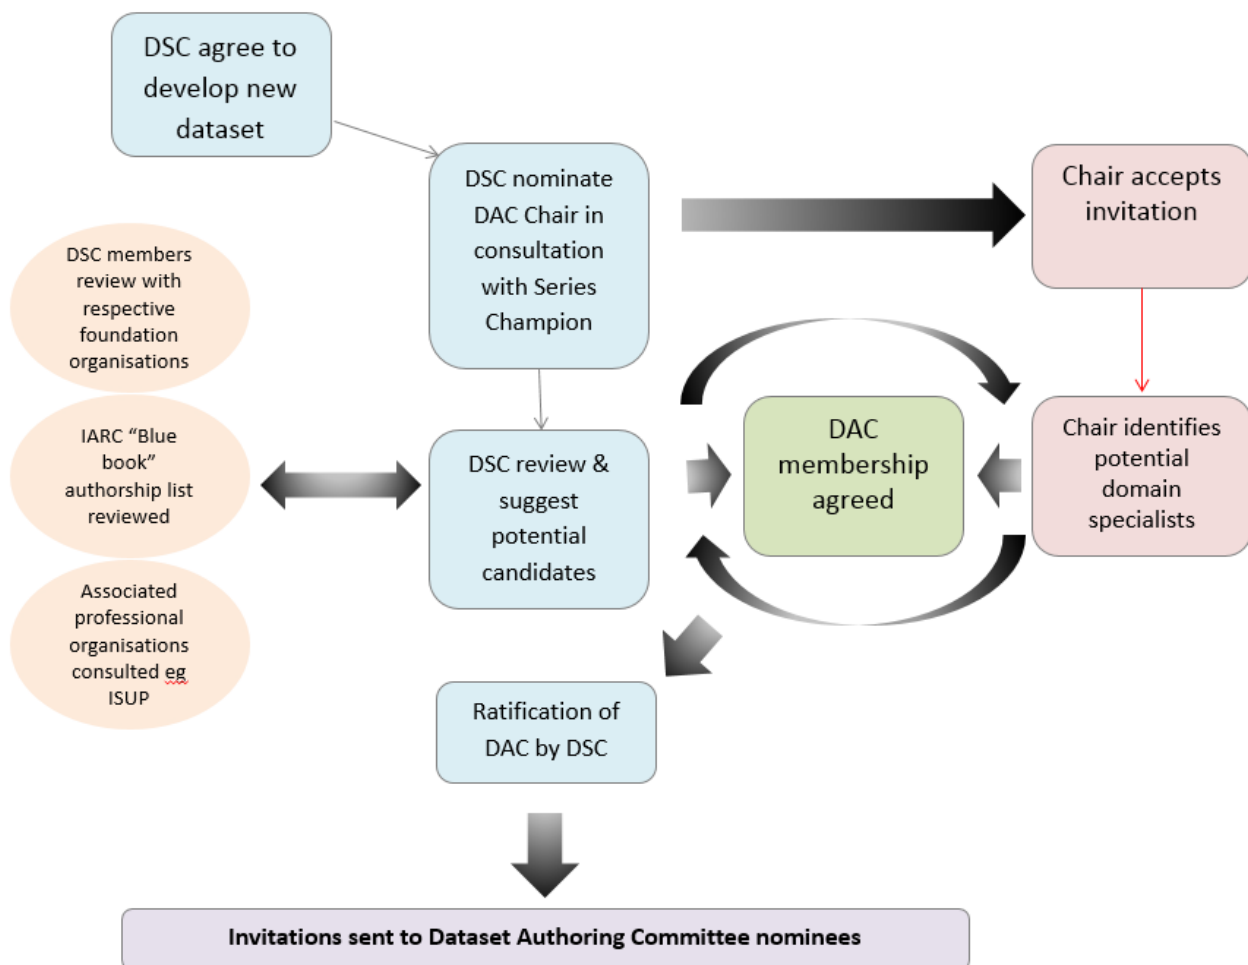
DSC agree to develop new dataset

DSC nominate DAC Chair in consultation with Series Champion

Chair accepts invitation

DSC members review with respective foundation organisations

IARC "Blue book" authorship list reviewed

Associated professional organisations consulted eg ISUP

DSC review & suggest potential candidates

DAC membership agreed

Chair identifies potential domain specialists

Ratification of DAC by DSC

Invitations sent to Dataset Authoring Committee nominees